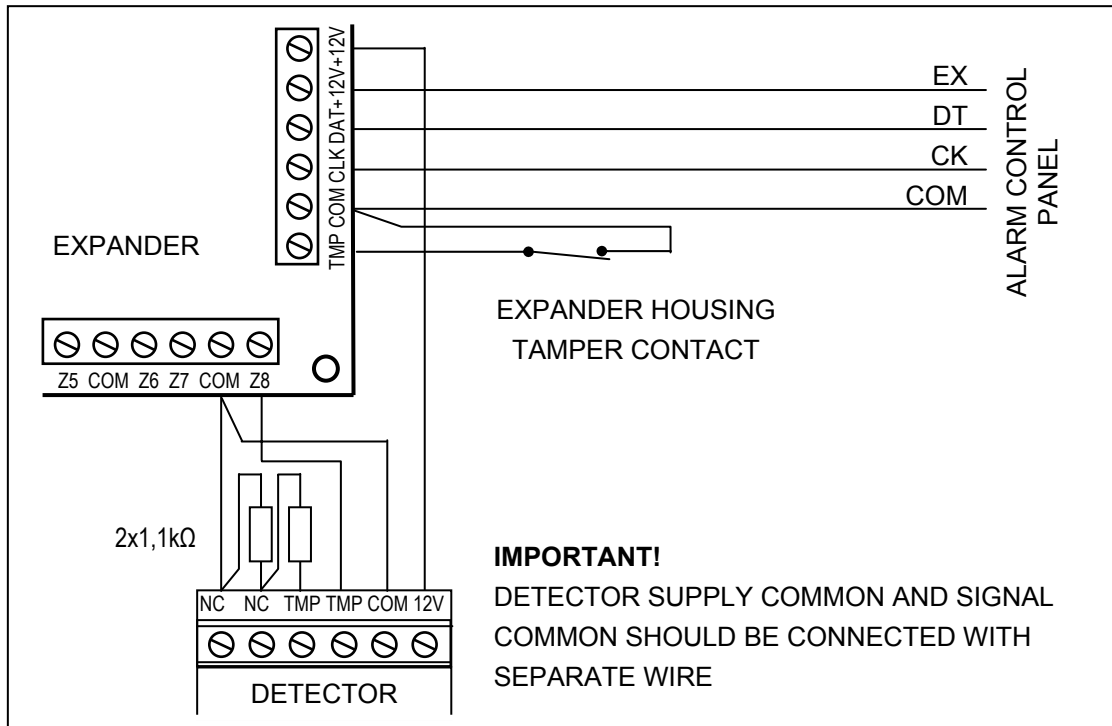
TMP COM CLK DAT+12V+12V

EX
DT
CK
COM

ALARM CONTROL PANEL

EXPANDER

EXPANDER HOUSING TAMPER CONTACT

Z5 COM Z6 Z7 COM Z8

2x1,1kΩ

NC NC TMP TMP COM 12V

DETECTOR

**IMPORTANT!**
DETECTOR SUPPLY COMMON AND SIGNAL COMMON SHOULD BE CONNECTED WITH SEPARATE WIRE